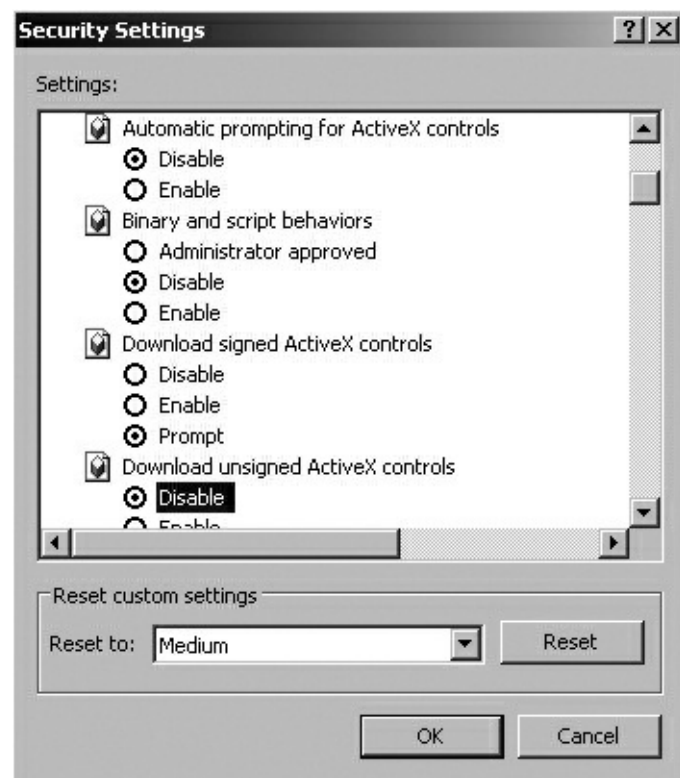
Security Settings ? X

Settings:

Automatic prompting for ActiveX controls
Disable
Enable
Binary and script behaviors
Administrator approved
Disable
Enable
Download signed ActiveX controls
Disable
Enable
Prompt
Download unsigned ActiveX controls
Disable
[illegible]

Reset custom settings
Reset to: Medium
Reset

OK
Cancel